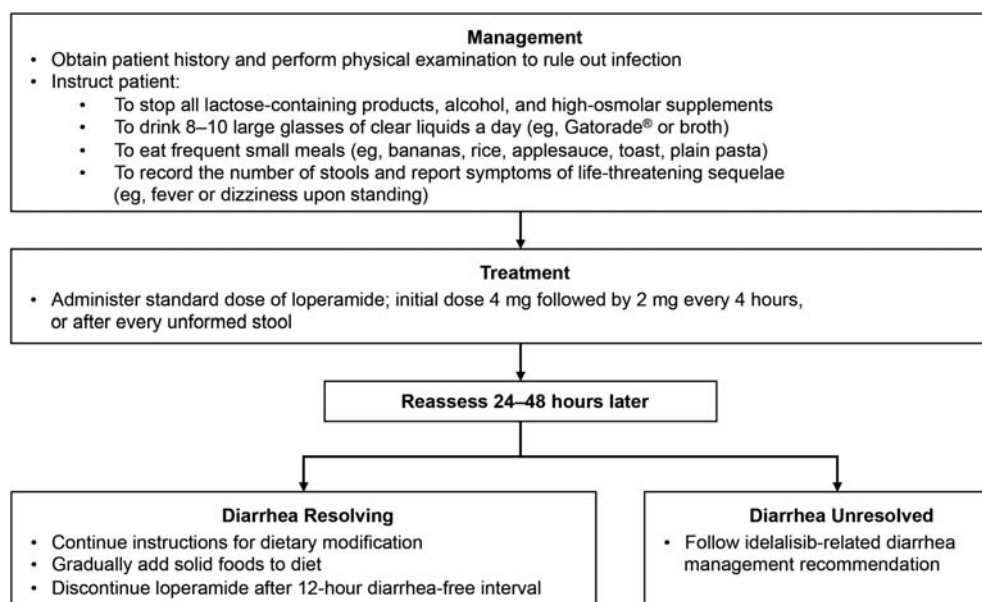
Management

- Obtain patient history and perform physical examination to rule out infection
- Instruct patient:
  - To stop all lactose-containing products, alcohol, and high-osmolar supplements
  - To drink 8–10 large glasses of clear liquids a day (eg, Gatorade® or broth)
  - To eat frequent small meals (eg, bananas, rice, applesauce, toast, plain pasta)
  - To record the number of stools and report symptoms of life-threatening sequelae (eg, fever or dizziness upon standing)

Treatment

- Administer standard dose of loperamide; initial dose 4 mg followed by 2 mg every 4 hours, or after every unformed stool

Reassess 24–48 hours later

Diarrhea Resolving

- Continue instructions for dietary modification
- Gradually add solid foods to diet
- Discontinue loperamide after 12-hour diarrhea-free interval

Diarrhea Unresolved

- Follow idelalisib-related diarrhea management recommendation